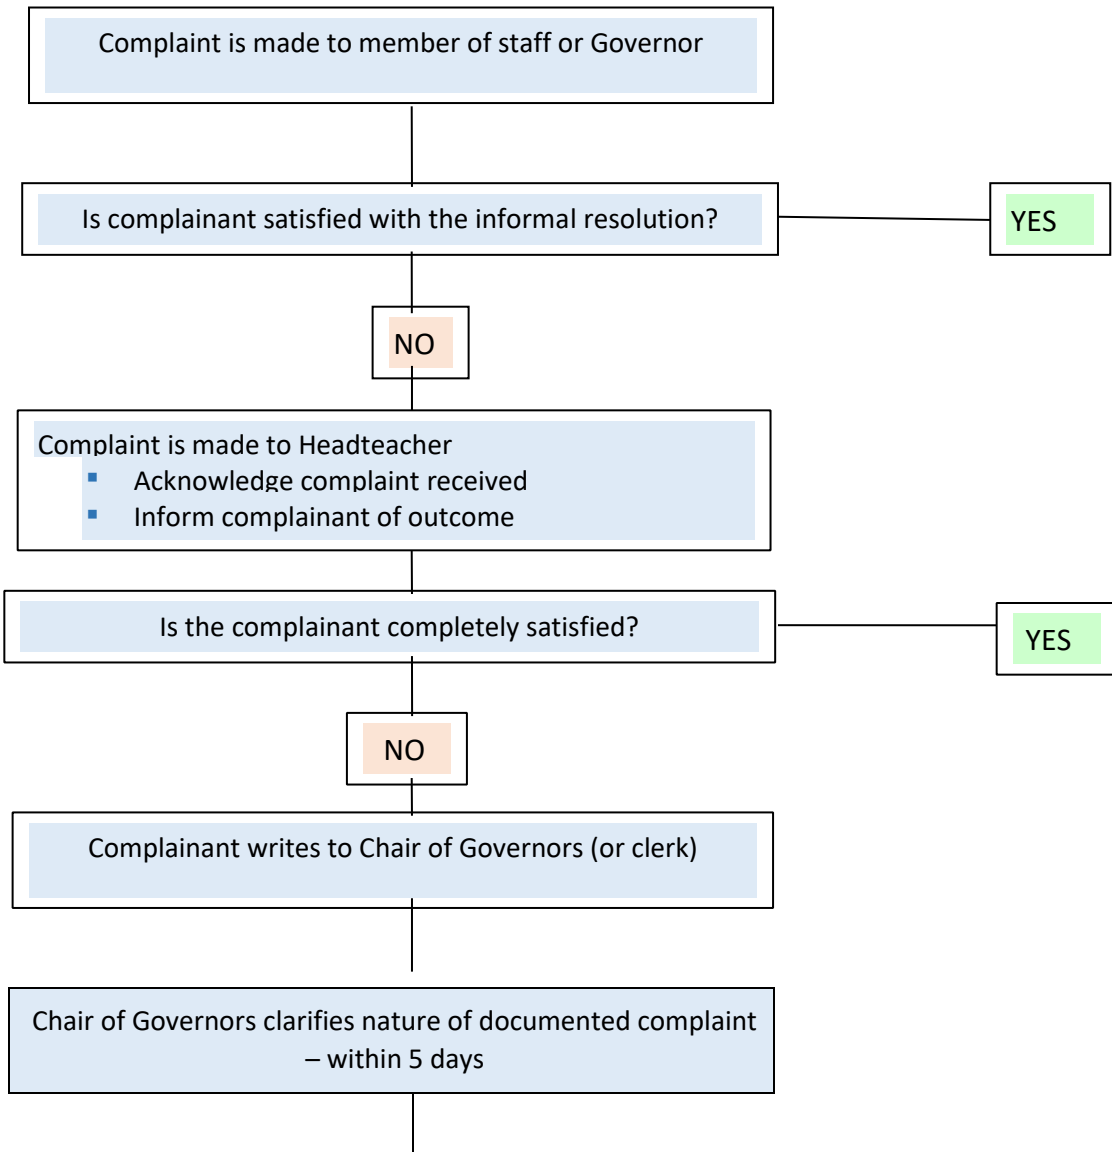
Complaint is made to member of staff or Governor

Is complainant satisfied with the informal resolution?

YES

NO

Complaint is made to Headteacher
- Acknowledge complaint received
- Inform complainant of outcome

Is the complainant completely satisfied?

YES

NO

Complainant writes to Chair of Governors (or clerk)

Chair of Governors clarifies nature of documented complaint – within 5 days